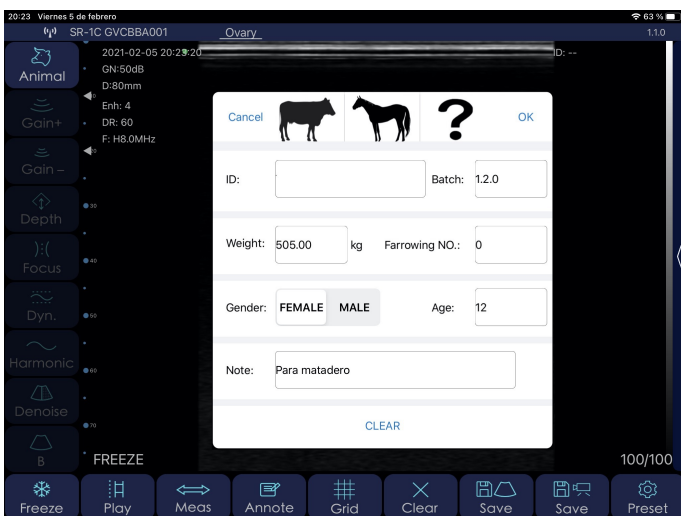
20:23 Viernes 5 de febrero
63 %
SR-1C GVCBBA001
Ovary
1.1.0
2021-02-05 20:23:20
GN:50dB
D:80mm
Enh: 4
DR: 60
F: H8.0MHz
ID: --
Animal
Gain+
Gain –
Depth
Focus
Dyn.
Harmonic
Denoise
B
30
40
50
60
70
Cancel
?
OK
ID:
Batch: 1.2.0
Weight: 505.00 kg
Farrowing NO.: 0
Gender: FEMALE MALE
Age: 12
Note: Para matadero
CLEAR
FREEZE
100/100
Freeze
Play
Meas
Annote
Grid
Clear
Save
Save
Preset